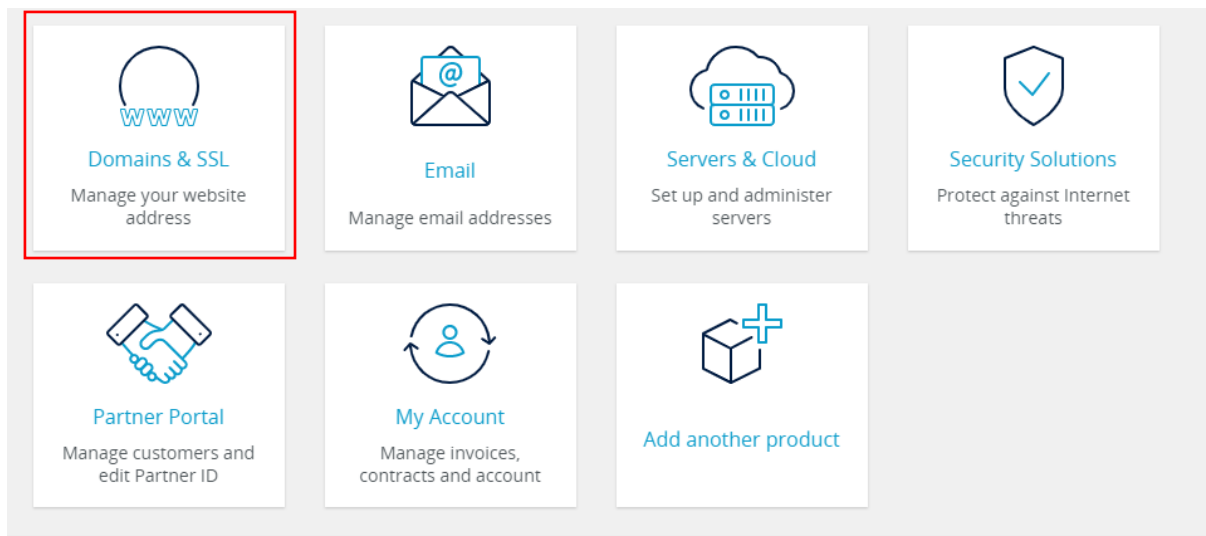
WWW

Domains & SSL

Manage your website address

@

Email

Manage email addresses

Servers & Cloud

Set up and administer servers

Security Solutions

Protect against Internet threats

Partner Portal

Manage customers and edit Partner ID

My Account

Manage invoices, contracts and account

Add another product